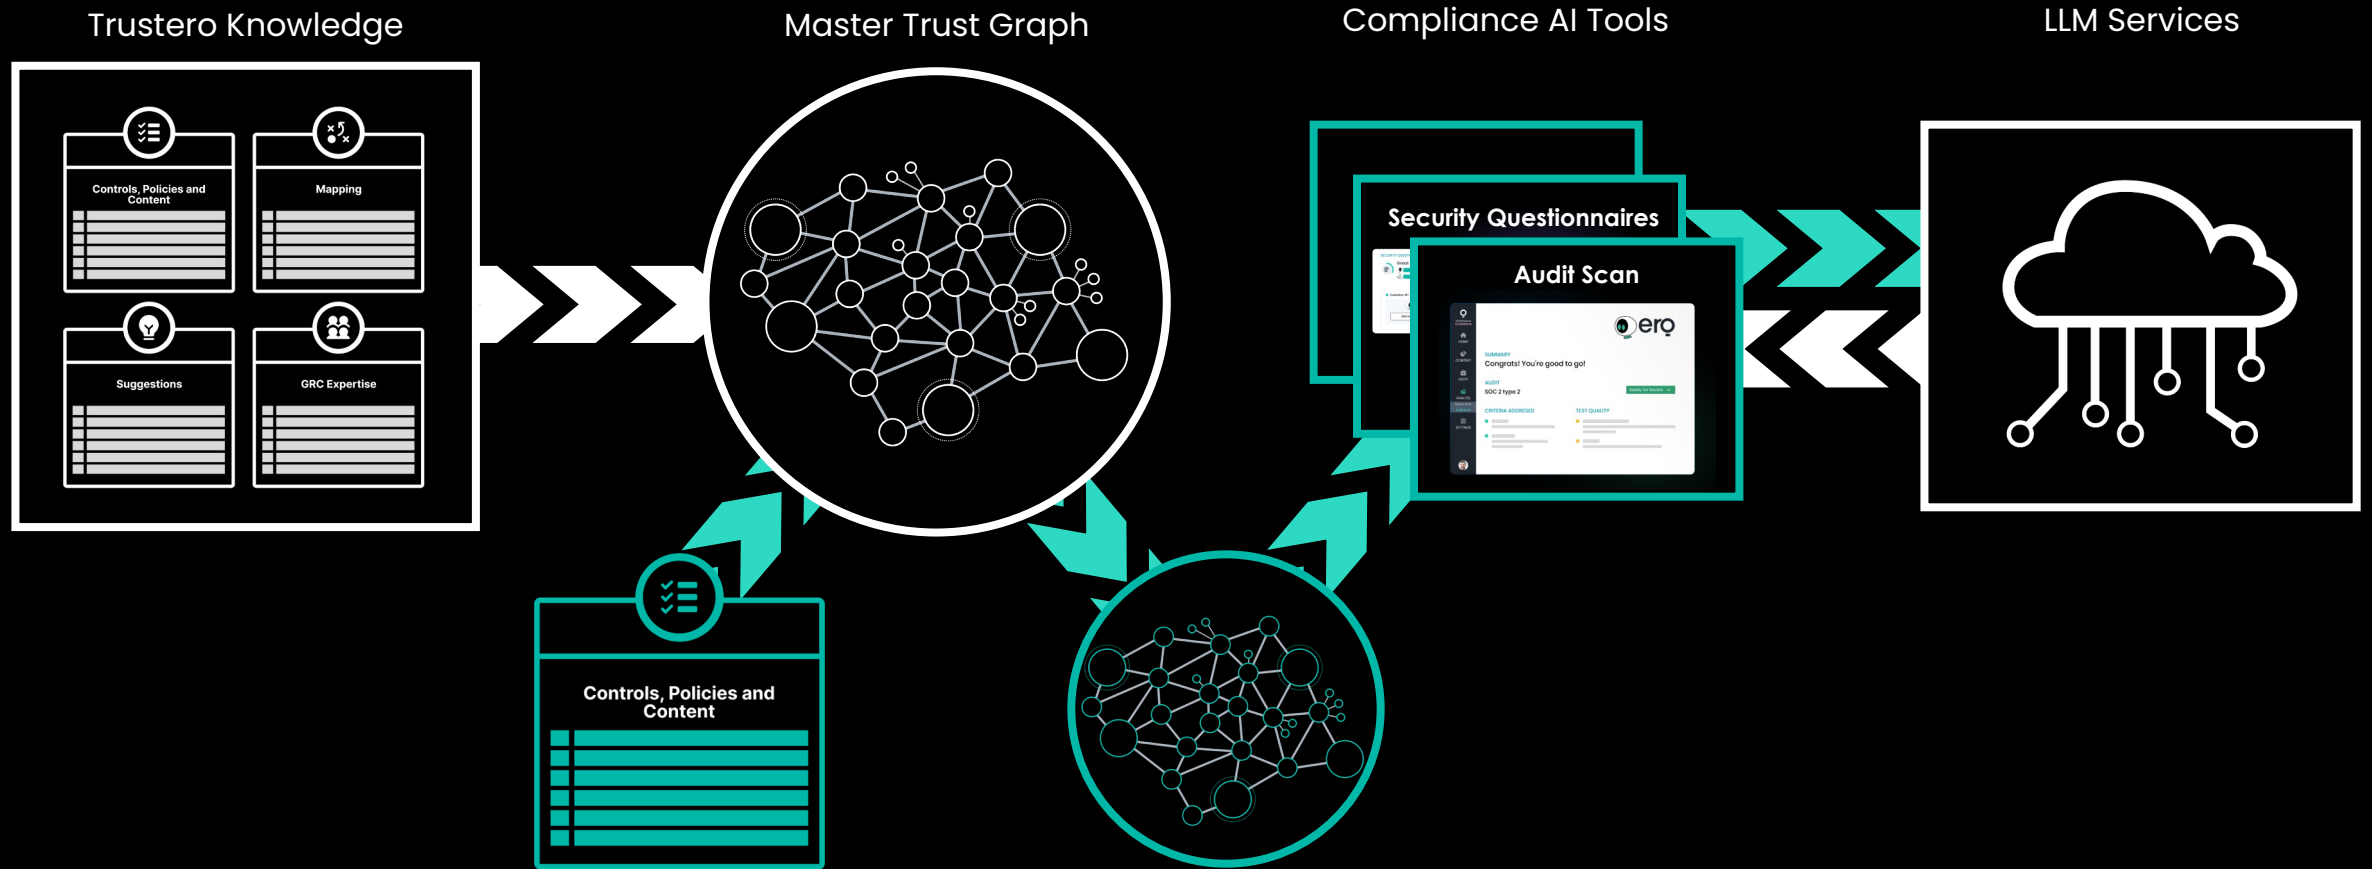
Trustero Knowledge

Master Trust Graph

Compliance AI Tools

LLM Services

Controls, Policies and Content

Mapping

Suggestions

GRC Expertise

Security Questionnaires

Audit Scan

ero

SUMMARY
Congrats! You're good to go!

AUDIT
SOC 2 type 2

CRITERIA ADDRESSED

TEST QUALITY

Controls, Policies and Content